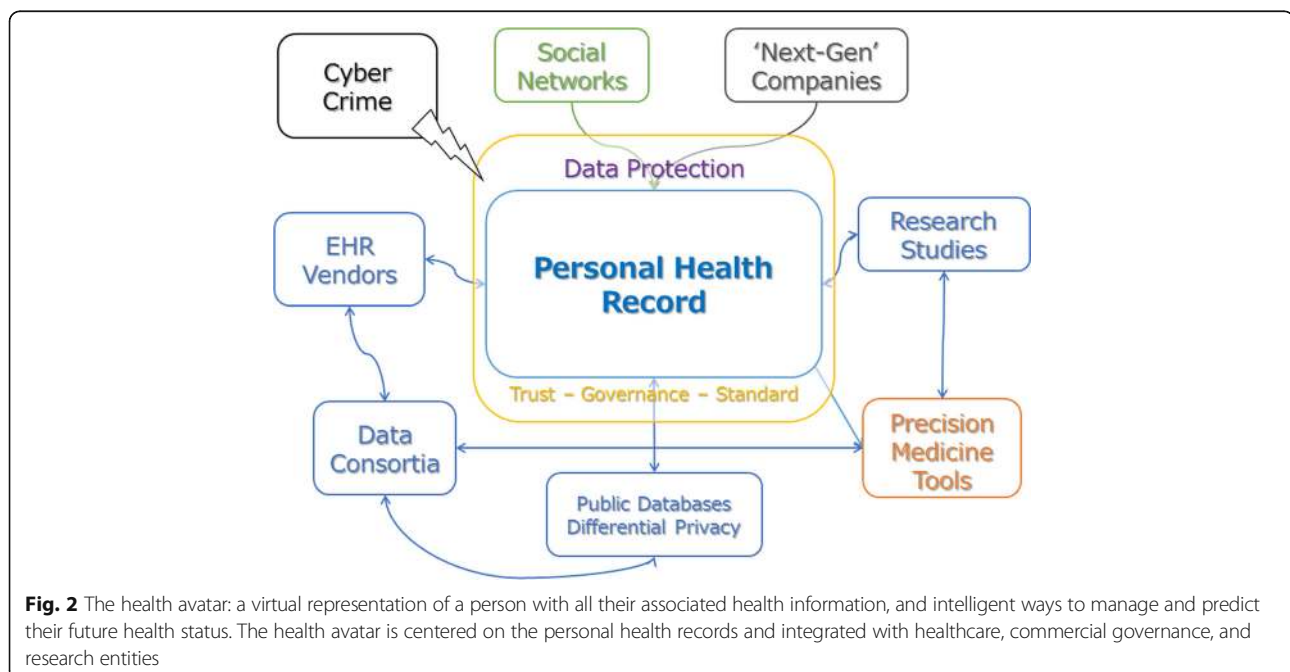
Cyber Crime

Social Networks

'Next-Gen' Companies

Data Protection

EHR Vendors

Personal Health Record

Research Studies

Trust – Governance – Standard

Data Consortia

Precision Medicine Tools

Public Databases Differential Privacy

**Fig. 2** The health avatar: a virtual representation of a person with all their associated health information, and intelligent ways to manage and predict their future health status. The health avatar is centered on the personal health records and integrated with healthcare, commercial governance, and research entities